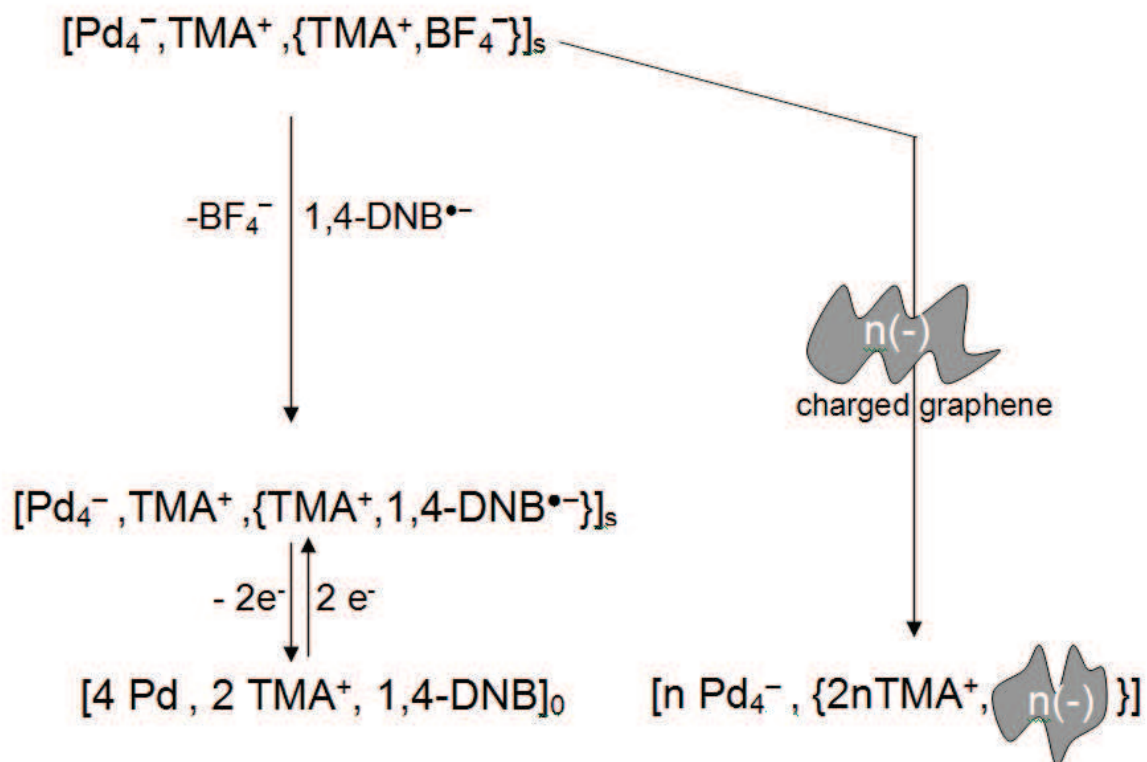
$[Pd_4^-, TMA^+, \{TMA^+, BF_4^-\}]_s$

$-BF_4^-$

$1,4\text{-}DNB^{\bullet -}$

n(-)

charged graphene

$[Pd_4^-, TMA^+, \{TMA^+, 1,4\text{-}DNB^{\bullet -}\}]_s$

$-2e^-$

$2e^-$

$[4\ Pd, 2\ TMA^+, 1,4\text{-}DNB]_0$

$[n\ Pd_4^-, \{2nTMA^+,$ n(-) $\}]$